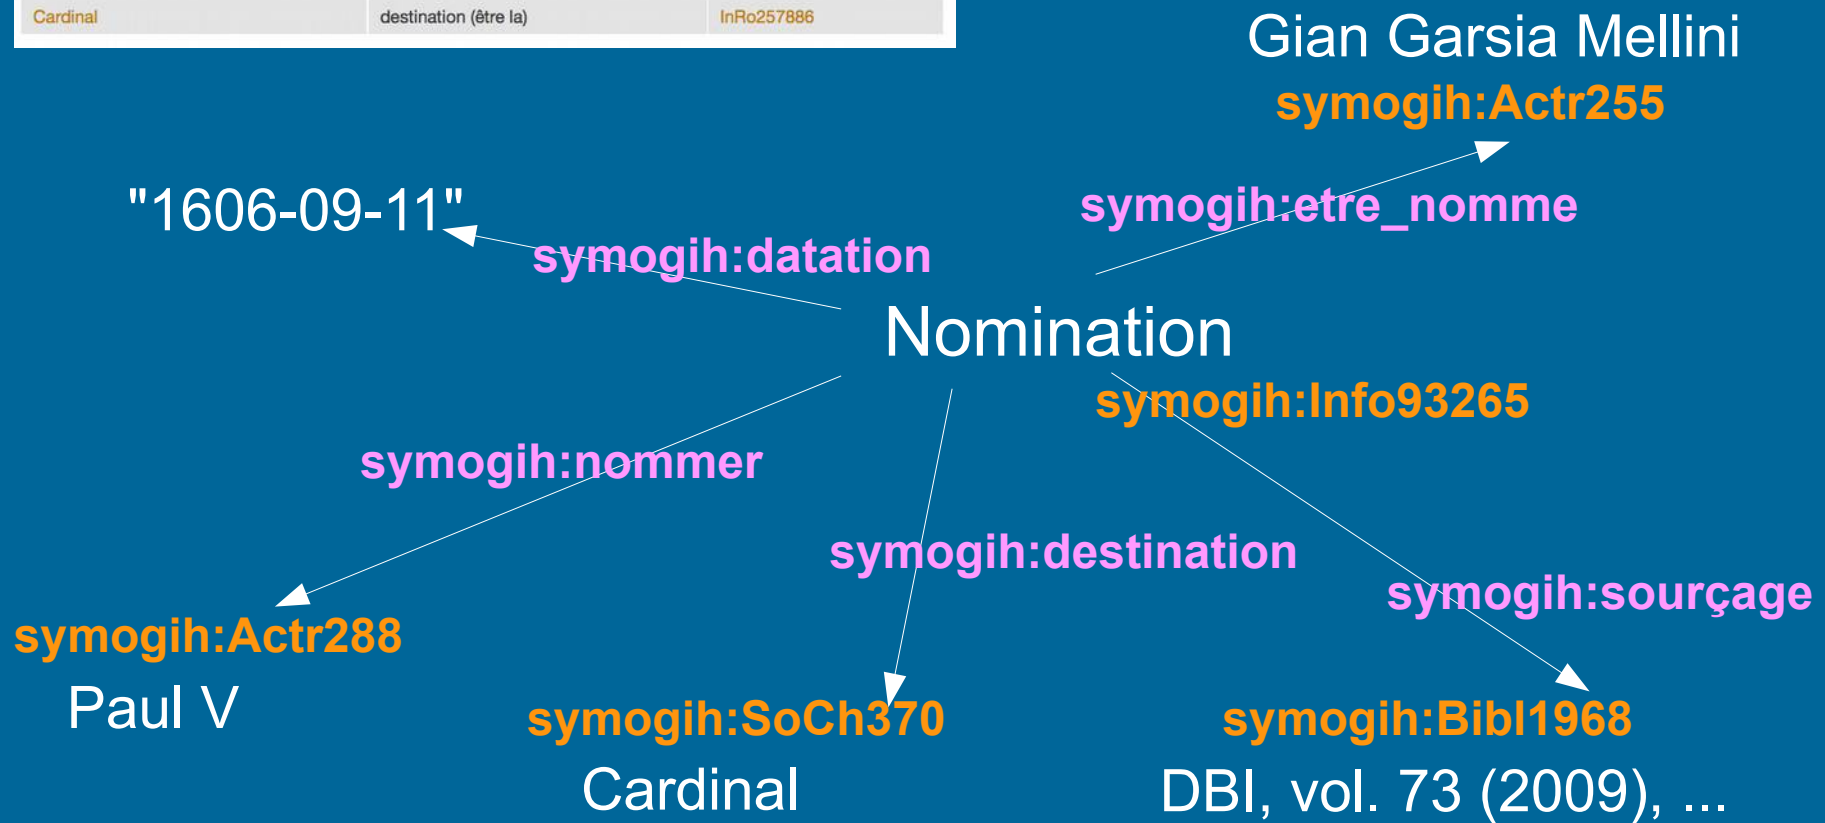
| Cardinal | destination (être la) | InRo257886 |
|---|---|---|

Gian Garsia Mellini
symogih:Actr255

symogih:etre_nomme

"1606-09-11"

symogih:datation

Nomination

symogih:Info93265

symogih:nommer

symogih:destination

symogih:sourçage

symogih:Actr288
Paul V

symogih:SoCh370
Cardinal

symogih:Bibl1968
DBI, vol. 73 (2009), ...